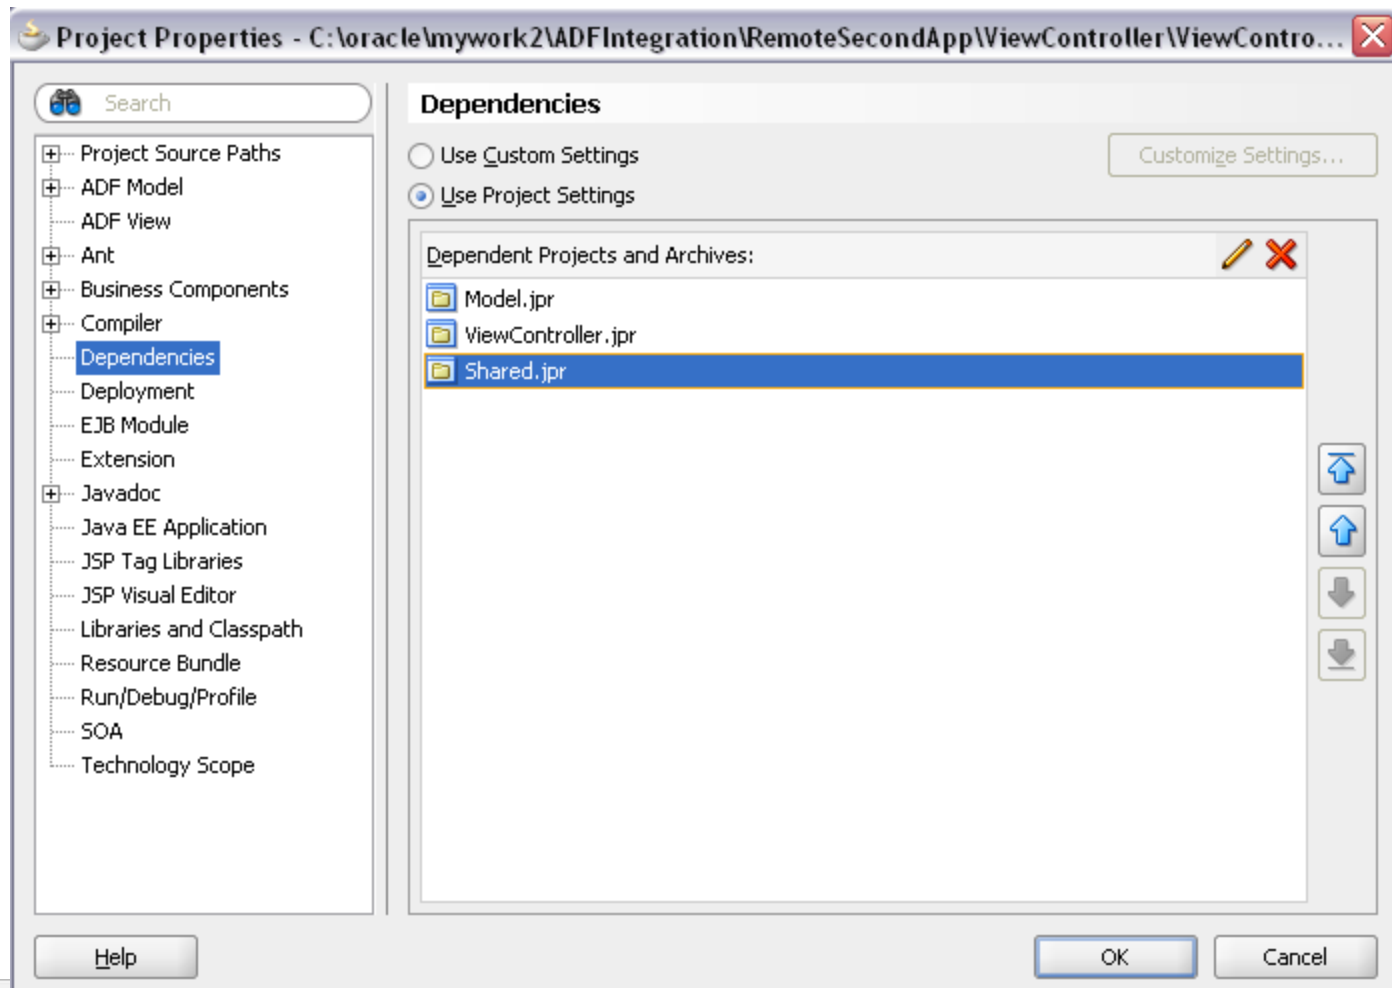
Project Properties - C:\oracle\mywork2\ADFIntegration\RemoteSecondApp\ViewController\ViewContro...

Search

Project Source Paths
ADF Model
ADF View
Ant
Business Components
Compiler
Dependencies
Deployment
EJB Module
Extension
Javadoc
Java EE Application
JSP Tag Libraries
JSP Visual Editor
Libraries and Classpath
Resource Bundle
Run/Debug/Profile
SOA
Technology Scope

Dependencies

Use Custom Settings
Customize Settings...
Use Project Settings

Dependent Projects and Archives:

Model.jpr
ViewController.jpr
Shared.jpr

Help
OK
Cancel